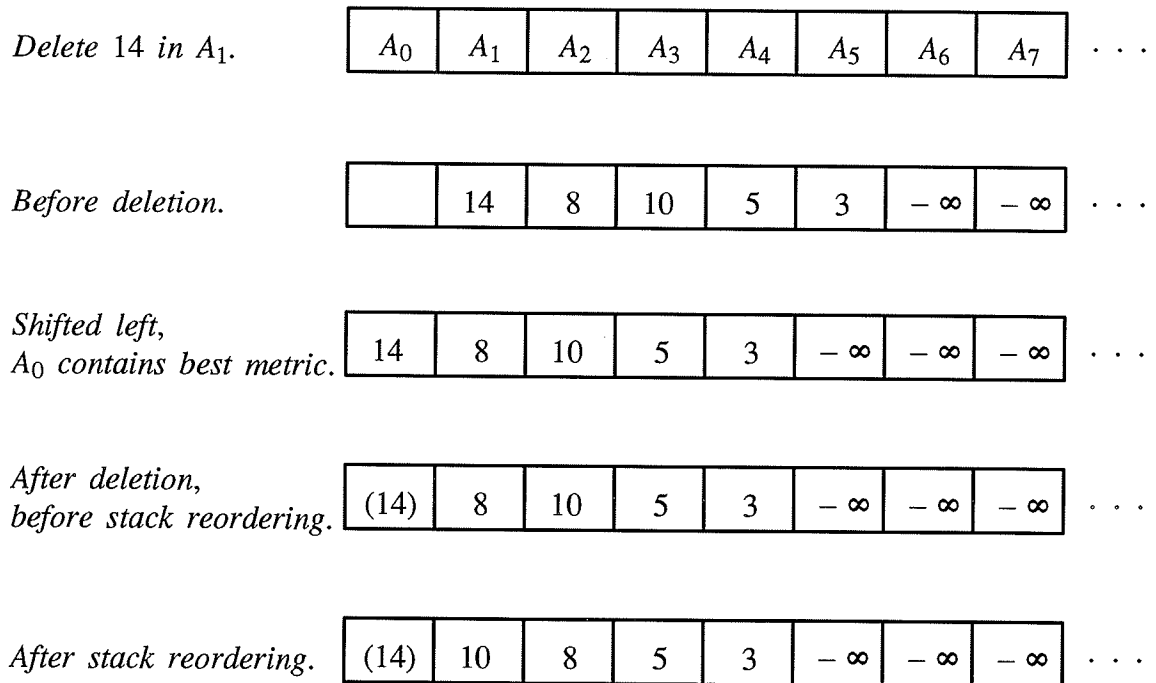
Delete 14 in $A_1$.

| $A_0$ | $A_1$ | $A_2$ | $A_3$ | $A_4$ | $A_5$ | $A_6$ | $A_7$ | ... |
|---|---|---|---|---|---|---|---|---|

Before deletion.

|  | 14 | 8 | 10 | 5 | 3 | $-\infty$ | $-\infty$ | ... |
|---|---|---|---|---|---|---|---|---|

Shifted left, $A_0$ contains best metric.

| 14 | 8 | 10 | 5 | 3 | $-\infty$ | $-\infty$ | $-\infty$ | ... |
|---|---|---|---|---|---|---|---|---|

After deletion, before stack reordering.

| (14) | 8 | 10 | 5 | 3 | $-\infty$ | $-\infty$ | $-\infty$ | ... |
|---|---|---|---|---|---|---|---|---|

After stack reordering.

| (14) | 10 | 8 | 5 | 3 | $-\infty$ | $-\infty$ | $-\infty$ | ... |
|---|---|---|---|---|---|---|---|---|